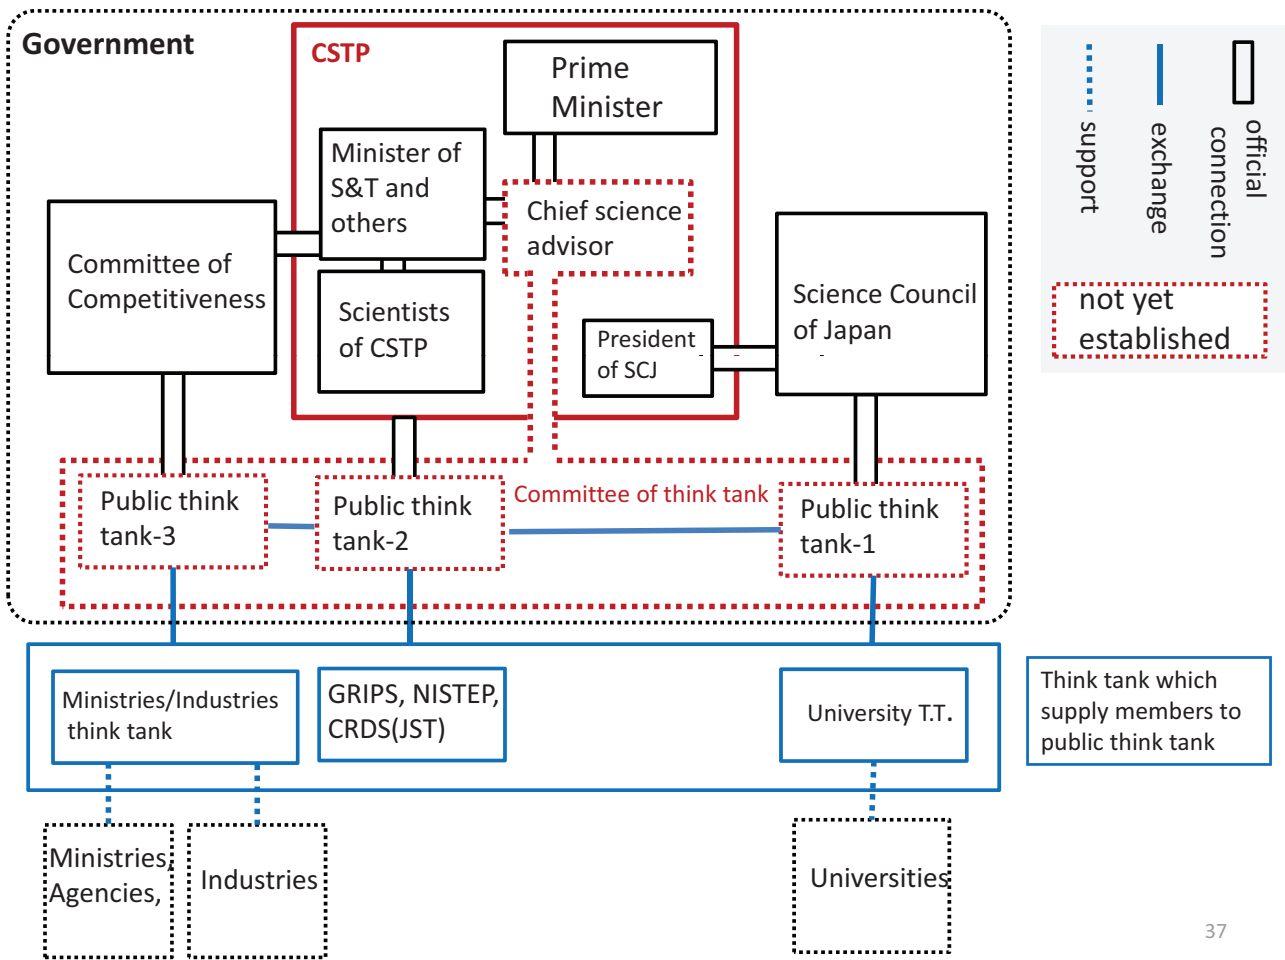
Government

CSTP

Prime Minister

Minister of S&T and others

Chief science advisor

Committee of Competitiveness

Scientists of CSTP

Science Council of Japan

President of SCJ

official connection

exchange

support

not yet established

Public think tank-3

Public think tank-2

Committee of think tank

Public think tank-1

Ministries/Industries think tank

GRIPS, NISTEP, CRDS(JST)

University T.T.

Think tank which supply members to public think tank

Ministries, Agencies,

Industries

Universities

37